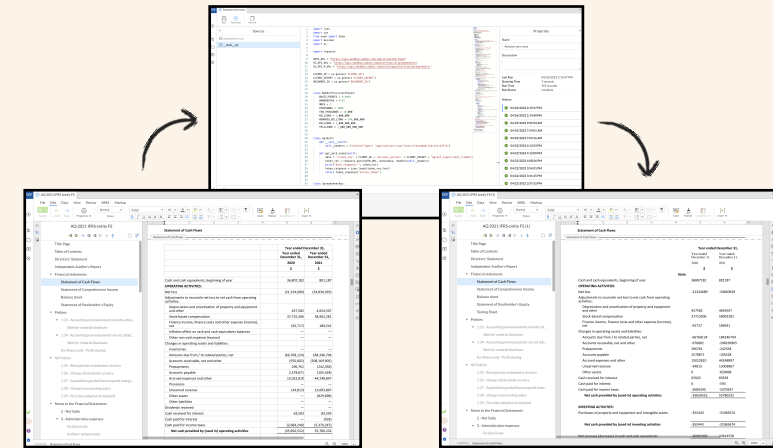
Statement of Cash Flows

Year ended December 31,

2020

2021

Cash and cash equivalents, beginning of year

OPERATING ACTIVITIES:

Net loss

Depreciation and amortization

Stock-based compensation

Prepayments

Accounts payable

Accrued expenses and other

Unearned revenue

Other assets

Cash provided by (used in) operating activities

Statement of Cash Flows

Year ended December 31,

OPERATING ACTIVITIES:

Net loss

Prepayments

Accounts payable

Accrued expenses and other

Unearned revenue

Other assets

Cash received for interest

Cash paid for income taxes

Net cash provided by (used in) operating activities

INVESTING ACTIVITIES:

Net cash provided by (used in) investing activities

Title Page

Table of Contents

Directors' Statement

Independent Auditor's Report

Financial statements

Statement of Cash Flows

Statement of Comprehensive Income

Balance sheet

Statement of Stockholder's Equity

Policies

Notes to the Financial Statements

Title Page

Table of Contents

Directors' Statement

Independent Auditor's Report

Financial statements

Statement of Cash Flows

Statement of Comprehensive Income

Balance sheet

Statement of Stockholder's Equity

Policies

Notes to the Financial Statements

Properties

Name

Description

Last Run

Running Time

Run Time

Run Status

History